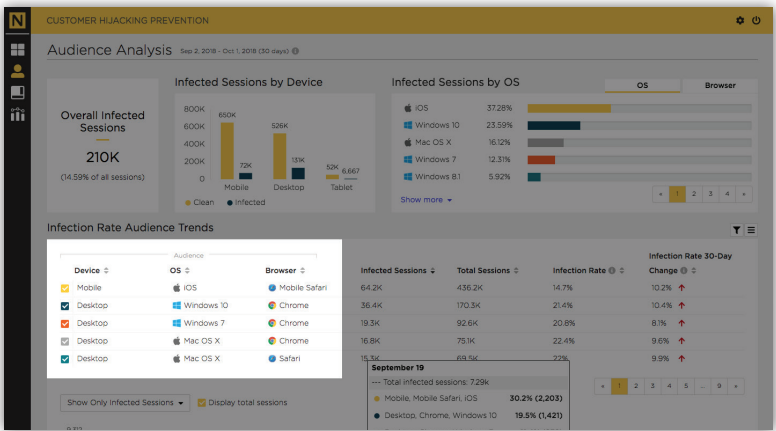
N CUSTOMER HIJACKING PREVENTION

Audience Analysis Sep 2, 2018 - Oct 1, 2018 (30 days)

Overall Infected Sessions

210K

(14.59% of all sessions)

Infected Sessions by Device

800K
600K
400K
200K
0

650K
72K
Mobile
526K
13K
Desktop
52K
6,667
Tablet

Clean Infected

Infected Sessions by OS

OS Browser

| | | |
|---|---|---|
| iOS | 37.28% | |
| Windows 10 | 23.59% | |
| Mac OS X | 16.12% | |
| Windows 7 | 12.31% | |
| Windows 8.1 | 5.92% | |

Show more

« 1 2 3 4 »

Infection Rate Audience Trends

Audience

| Device | OS | Browser | Infected Sessions | Total Sessions | Infection Rate | Infection Rate 30-Day Change |
|---|---|---|---|---|---|---|
| Mobile | iOS | Mobile Safari | 64.2K | 436.2K | 14.7% | 10.2% |
| Desktop | Windows 10 | Chrome | 36.4K | 170.3K | 21.4% | 10.4% |
| Desktop | Windows 7 | Chrome | 19.3K | 92.6K | 20.8% | 8.1% |
| Desktop | Mac OS X | Chrome | 16.8K | 75.1K | 22.4% | 9.6% |
| Desktop | Mac OS X | Safari | 15.3K | 69.5K | 22% | 9.9% |

September 19
--- Total infected sessions: 7.29k
Mobile, Mobile Safari, iOS 30.2% (2,203)
Desktop, Chrome, Windows 10 19.5% (1,421)

« 1 2 3 4 5 ... 9 »

Show Only Infected Sessions Display total sessions